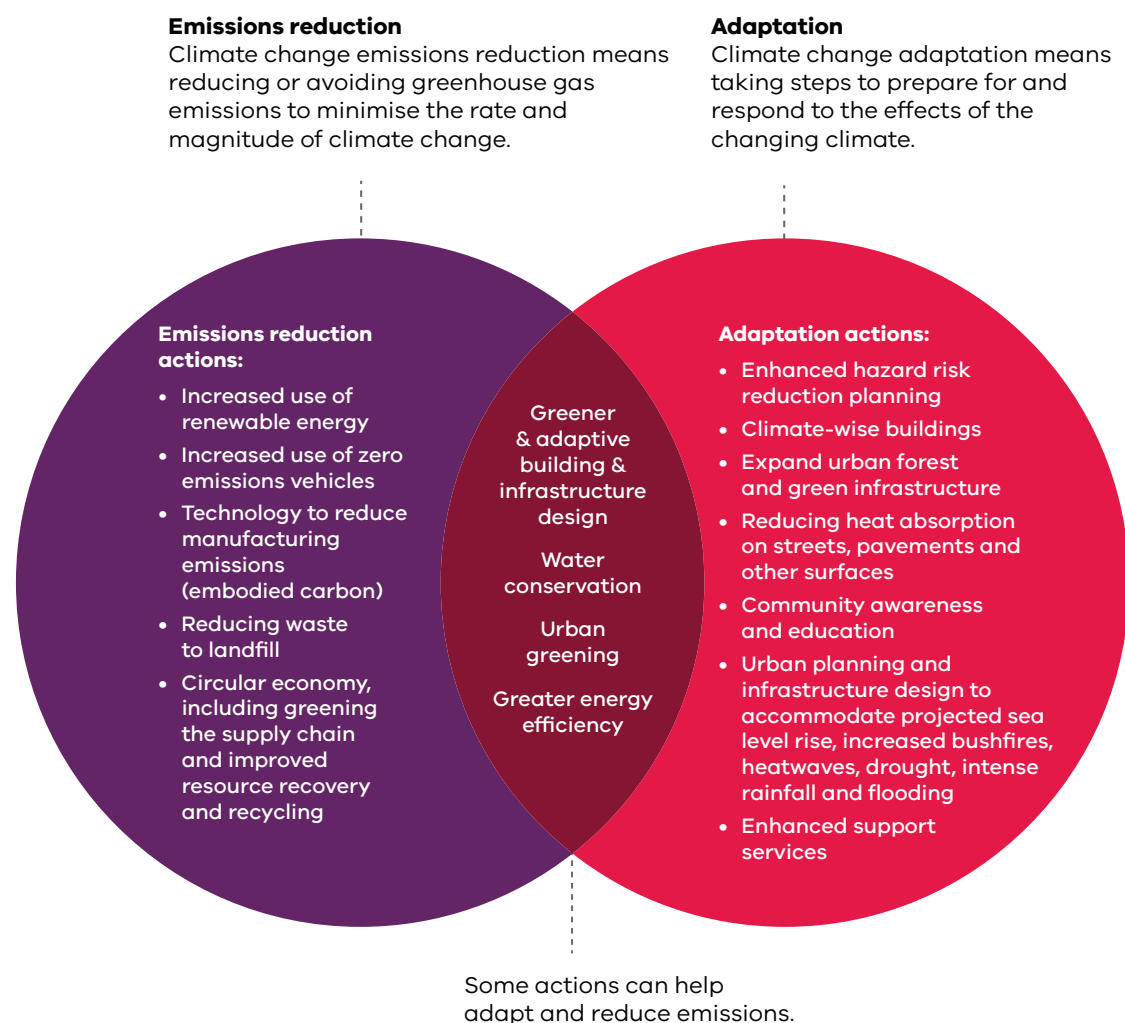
**Emissions reduction**
Climate change emissions reduction means reducing or avoiding greenhouse gas emissions to minimise the rate and magnitude of climate change.

**Adaptation**
Climate change adaptation means taking steps to prepare for and respond to the effects of the changing climate.

**Emissions reduction actions:**
- Increased use of renewable energy
- Increased use of zero emissions vehicles
- Technology to reduce manufacturing emissions (embodied carbon)
- Reducing waste to landfill
- Circular economy, including greening the supply chain and improved resource recovery and recycling

Greener & adaptive building & infrastructure design

Water conservation

Urban greening

Greater energy efficiency

**Adaptation actions:**
- Enhanced hazard risk reduction planning
- Climate-wise buildings
- Expand urban forest and green infrastructure
- Reducing heat absorption on streets, pavements and other surfaces
- Community awareness and education
- Urban planning and infrastructure design to accommodate projected sea level rise, increased bushfires, heatwaves, drought, intense rainfall and flooding
- Enhanced support services

Some actions can help adapt and reduce emissions.